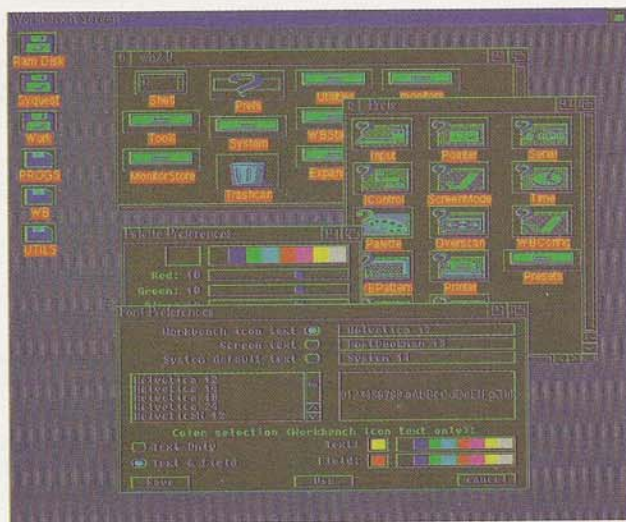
Workbench Screen

Ram Disk
Digest
Work
PROGS
WB
UTILS

WB2.0
Shell
Prefs
Utilities
System
Tools
WBStartup
MonitorStore
Trashcan
Expansion

Prefs
Input
Pointer
Serial
IControl
ScreenMode
Time
Palette
Overscan
WBConfig
WBPattern
Printer
Presets

Palette Preferences
Red: 10
Green: 10
Blue: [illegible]

Font Preferences
Workbench icon text
Screen text
System default text
Helvetica 13
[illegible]
System 14
Helvetica 12
Helvetica 13
Helvetica 18
Helvetica 24
Helvetica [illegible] 12
0123456789 abcdefghijklm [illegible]
Color selection (Workbench icon text only):
Text Only
Text & Field
Text:
Field:
Save
Use
Cancel